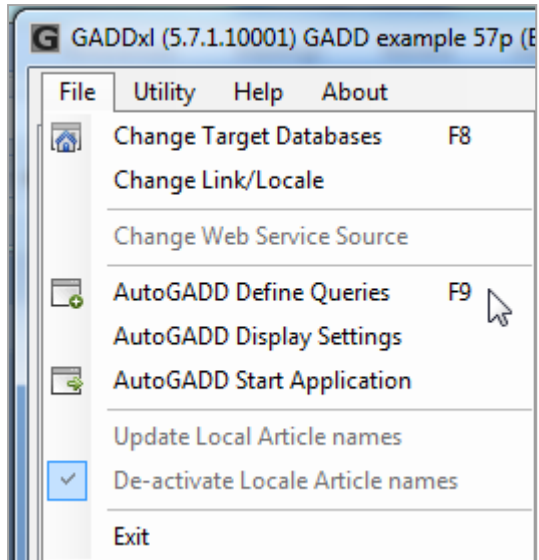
G GADDxl (5.7.1.10001) GADD example 57p (E

File Utility Help About

Change Target Databases F8
Change Link/Locale

Change Web Service Source

AutoGADD Define Queries F9
AutoGADD Display Settings
AutoGADD Start Application

Update Local Article names
De-activate Locale Article names

Exit